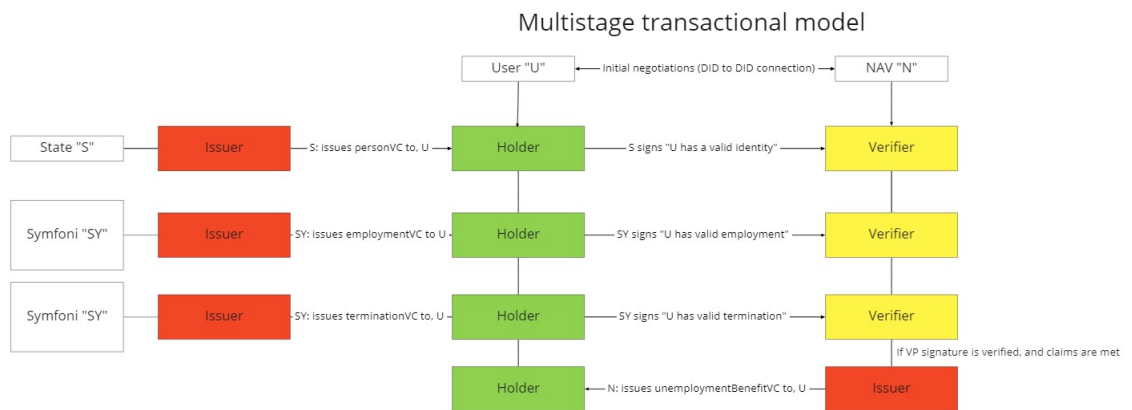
Multistage transactional model

User "U"

Initial negotiations (DID to DID connection)

NAV "N"

State "S"

Issuer

S: issues personVC to, U

Holder

S signs "U has a valid identity"

Verifier

Symfoni "SY"

Issuer

SY: issues employmentVC to U

Holder

SY signs "U has valid employment"

Verifier

Symfoni "SY"

Issuer

SY: issues terminationVC to, U

Holder

SY signs "U has valid termination"

Verifier

If VP signature is verified, and claims are met

Holder

N: issues unemploymentBenefitVC to, U

Issuer